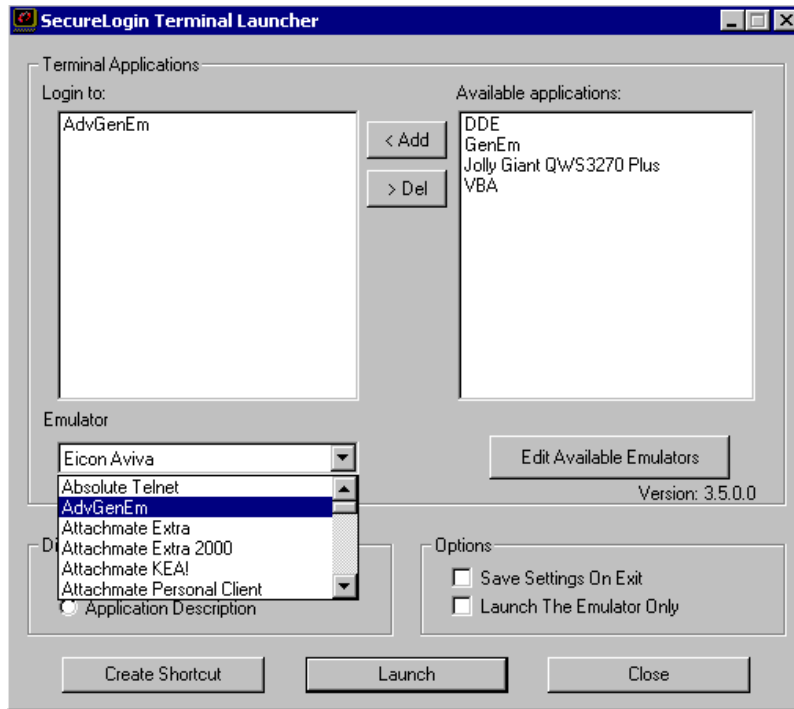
SecureLogin Terminal Launcher

Terminal Applications

Login to:

AdvGenEm

< Add

> Del

Available applications:

DDE
GenEm
Jolly Giant QWS3270 Plus
VBA

Emulator

Eicon Aviva

Absolute Telnet
AdvGenEm
Attachmate Extra
Attachmate Extra 2000
Attachmate KEA!
Attachmate Personal Client

Edit Available Emulators

Version: 3.5.0.0

D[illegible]

Application Description

Options

Save Settings On Exit

Launch The Emulator Only

Create Shortcut

Launch

Close